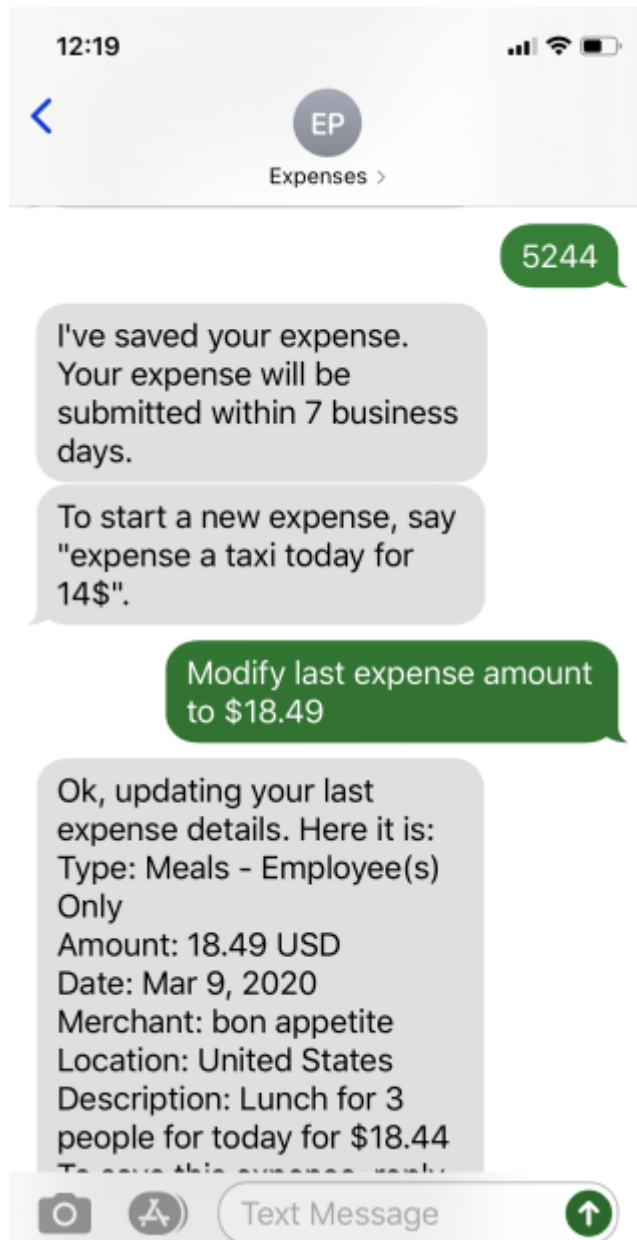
12:19

EP
Expenses >

5244

I've saved your expense. Your expense will be submitted within 7 business days.

To start a new expense, say "expense a taxi today for 14$".

Modify last expense amount to $18.49

Ok, updating your last expense details. Here it is:
Type: Meals - Employee(s) Only
Amount: 18.49 USD
Date: Mar 9, 2020
Merchant: bon appetite
Location: United States
Description: Lunch for 3 people for today for $18.44
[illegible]

Text Message